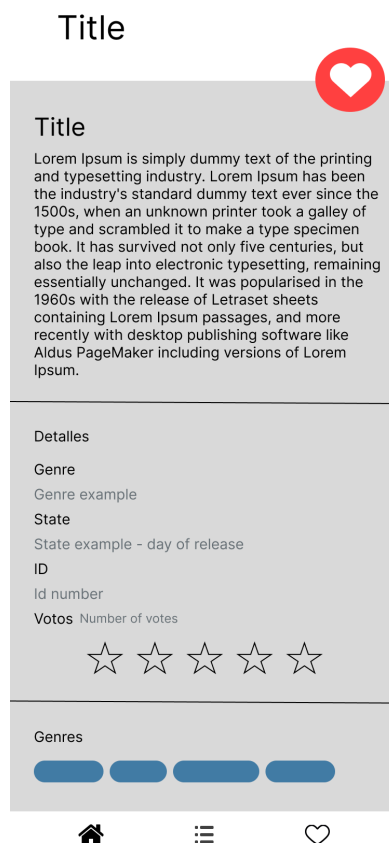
Title

Title

Lorem Ipsum is simply dummy text of the printing and typesetting industry. Lorem Ipsum has been the industry's standard dummy text ever since the 1500s, when an unknown printer took a galley of type and scrambled it to make a type specimen book. It has survived not only five centuries, but also the leap into electronic typesetting, remaining essentially unchanged. It was popularised in the 1960s with the release of Letraset sheets containing Lorem Ipsum passages, and more recently with desktop publishing software like Aldus PageMaker including versions of Lorem Ipsum.

Detalles

Genre

Genre example

State

State example - day of release

ID

Id number

Votos Number of votes

Genres